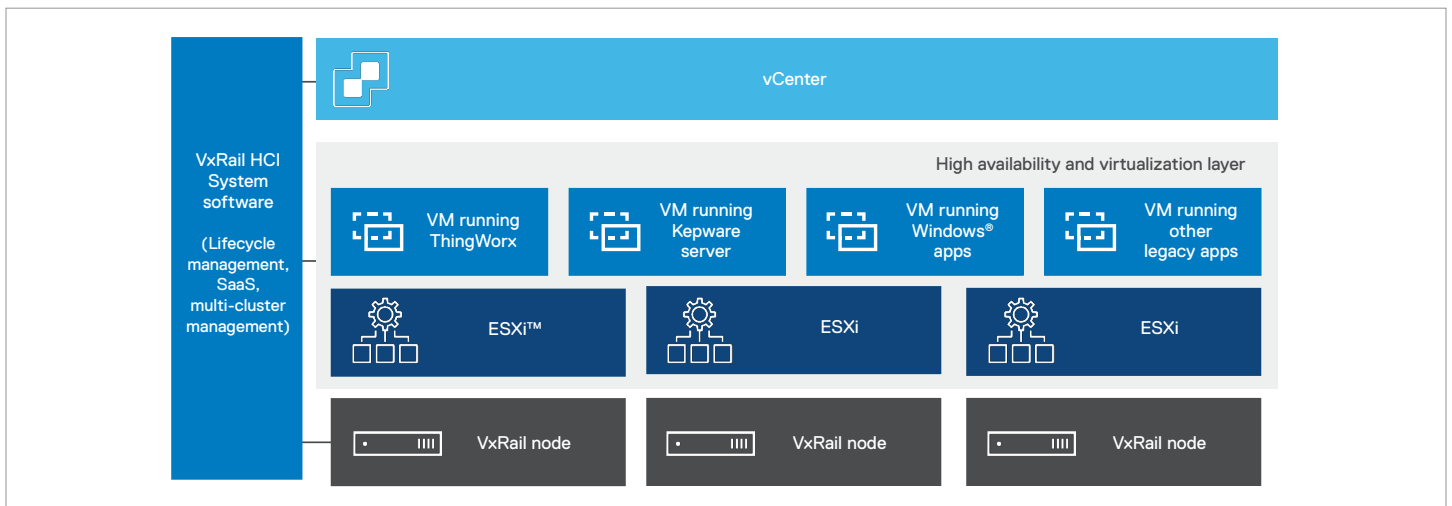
VxRail HCI System software

(Lifecycle management, SaaS, multi-cluster management)

vCenter

High availability and virtualization layer

VM running ThingWorx

VM running Kepware server

VM running Windows® apps

VM running other legacy apps

ESXi™

ESXi

ESXi

VxRail node

VxRail node

VxRail node